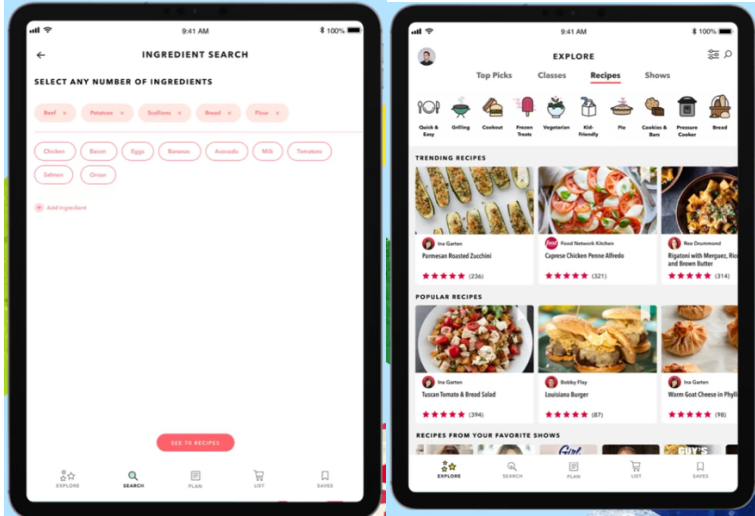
9:41 AM
100%

INGREDIENT SEARCH

SELECT ANY NUMBER OF INGREDIENTS

Beef ×
Potatoes ×
Scallions ×
Bread ×
Flour ×

Chicken
Bacon
Eggs
Bananas
Avocado
Milk
Tomatoes
Salmon
Onion

Add Ingredient

SEE 10 RECIPES

EXPLORE
SEARCH
PLAN
LIST
SAVES

9:41 AM
100%

EXPLORE

Top Picks
Classes
Recipes
Shows

Quick & Easy
Grilling
Cookout
Frozen Treats
Vegetarian
Kid-Friendly
Pie
Cookies & Bars
Pressure Cooker
Bread

TRENDING RECIPES

Ina Garten
Parmesan Roasted Zucchini
(236)

Food Network Kitchen
Caprese Chicken Penne Alfredo
(321)

Ree Drummond
Rigatoni with Merguez, Ricotta and Brown Butter
(314)

POPULAR RECIPES

Ina Garten
Tuscan Tomato & Bread Salad
(394)

Bobby Flay
Louisiana Burger
(87)

Ina Garten
Warm Goat Cheese in Phyllo
(98)

RECIPES FROM YOUR FAVORITE SHOWS

Girl
GUY'S

EXPLORE
SEARCH
PLAN
LIST
SAVES